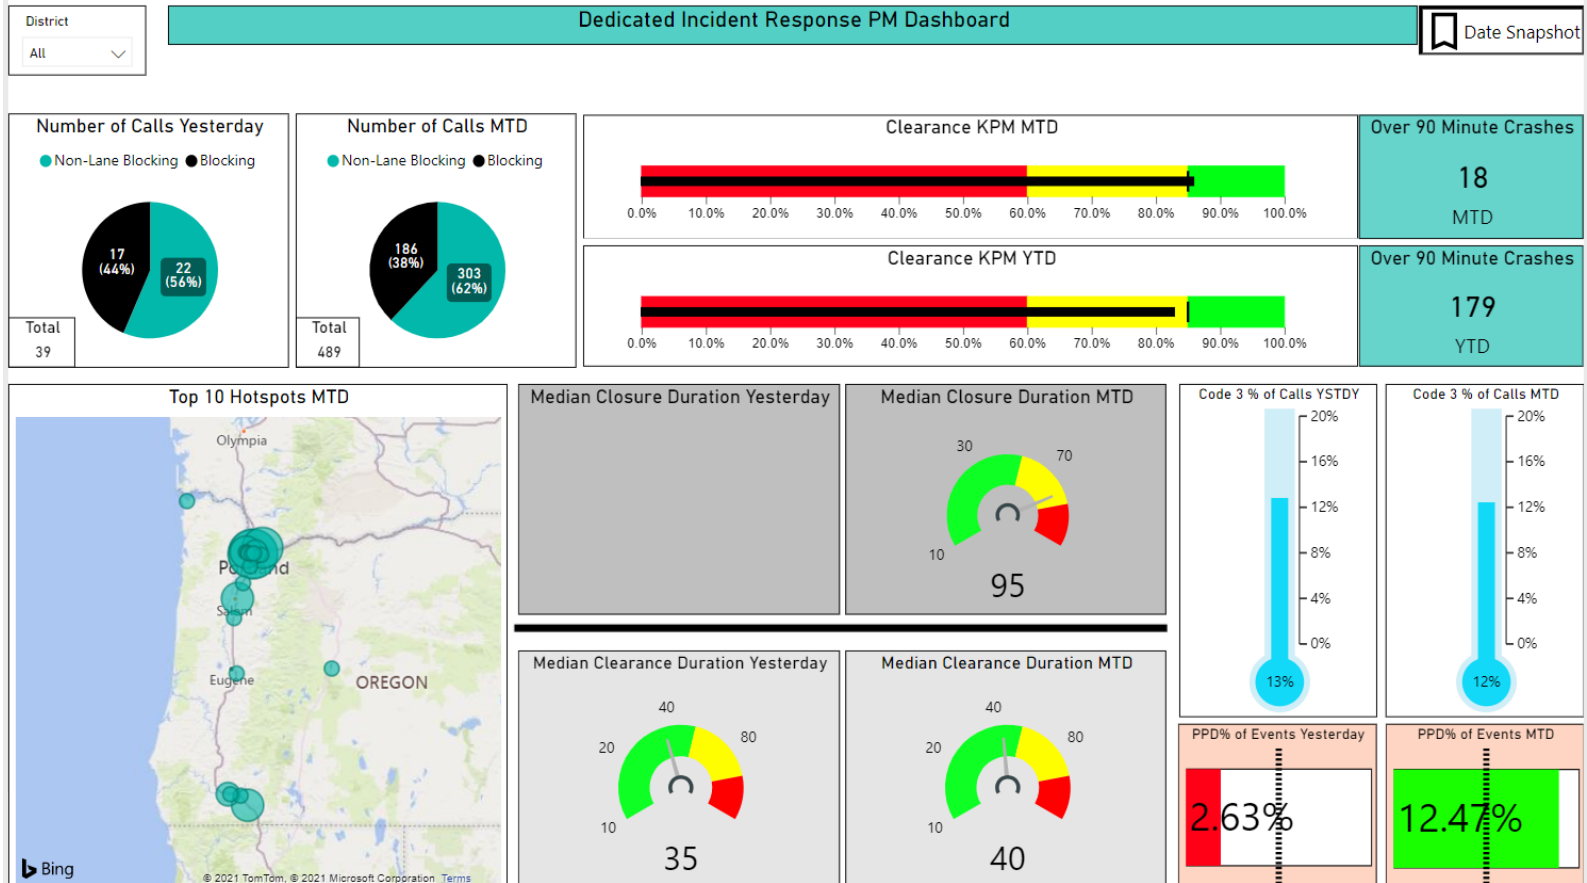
District
All

Dedicated Incident Response PM Dashboard

Date Snapshot

Number of Calls Yesterday
Non-Lane Blocking Blocking
17 (44%)
22 (56%)
Total
39

Number of Calls MTD
Non-Lane Blocking Blocking
186 (38%)
303 (62%)
Total
489

Clearance KPM MTD
0.0% 10.0% 20.0% 30.0% 40.0% 50.0% 60.0% 70.0% 80.0% 90.0% 100.0%

Over 90 Minute Crashes
18
MTD

Clearance KPM YTD
0.0% 10.0% 20.0% 30.0% 40.0% 50.0% 60.0% 70.0% 80.0% 90.0% 100.0%

Over 90 Minute Crashes
179
YTD

Top 10 Hotspots MTD
Olympia
Portland
Salem
Eugene
OREGON
Bing
© 2021 TomTom, © 2021 Microsoft Corporation Terms

Median Closure Duration Yesterday

Median Closure Duration MTD
30
70
10
95

Code 3 % of Calls YSTDY
20%
16%
12%
8%
4%
0%
13%

Code 3 % of Calls MTD
20%
16%
12%
8%
4%
0%
12%

Median Clearance Duration Yesterday
40
20
80
10
35

Median Clearance Duration MTD
40
20
80
10
40

PPD% of Events Yesterday
2.63%

PPD% of Events MTD
12.47%